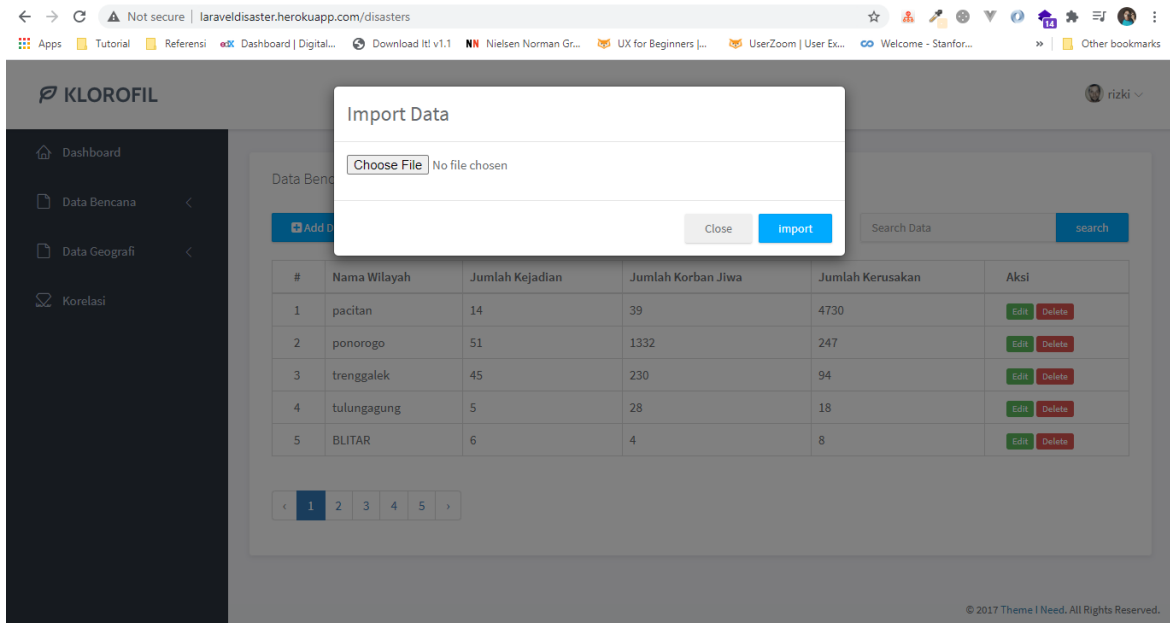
Not secure | laraveldisaster.herokuapp.com/disasters

14

Apps Tutorial Referensi Dashboard | Digital... Download It! v1.1 Nielsen Norman Gr... UX for Beginners |... UserZoom | User Ex... Welcome - Stanfor... » Other bookmarks

KLOROFIL

rizki

Dashboard

Data Bencana

Data Geografi

Korelasi

Data Benc

Add D

Search Data

search

Import Data

Choose File No file chosen

Close

import

| # | Nama Wilayah | Jumlah Kejadian | Jumlah Korban Jiwa | Jumlah Kerusakan | Aksi |
|---|---|---|---|---|---|
| 1 | pacitan | 14 | 39 | 4730 | Edit Delete |
| 2 | ponorogo | 51 | 1332 | 247 | Edit Delete |
| 3 | trenggalek | 45 | 230 | 94 | Edit Delete |
| 4 | tulungagung | 5 | 28 | 18 | Edit Delete |
| 5 | BLITAR | 6 | 4 | 8 | Edit Delete |

‹ 1 2 3 4 5 ›

© 2017 Theme I Need. All Rights Reserved.